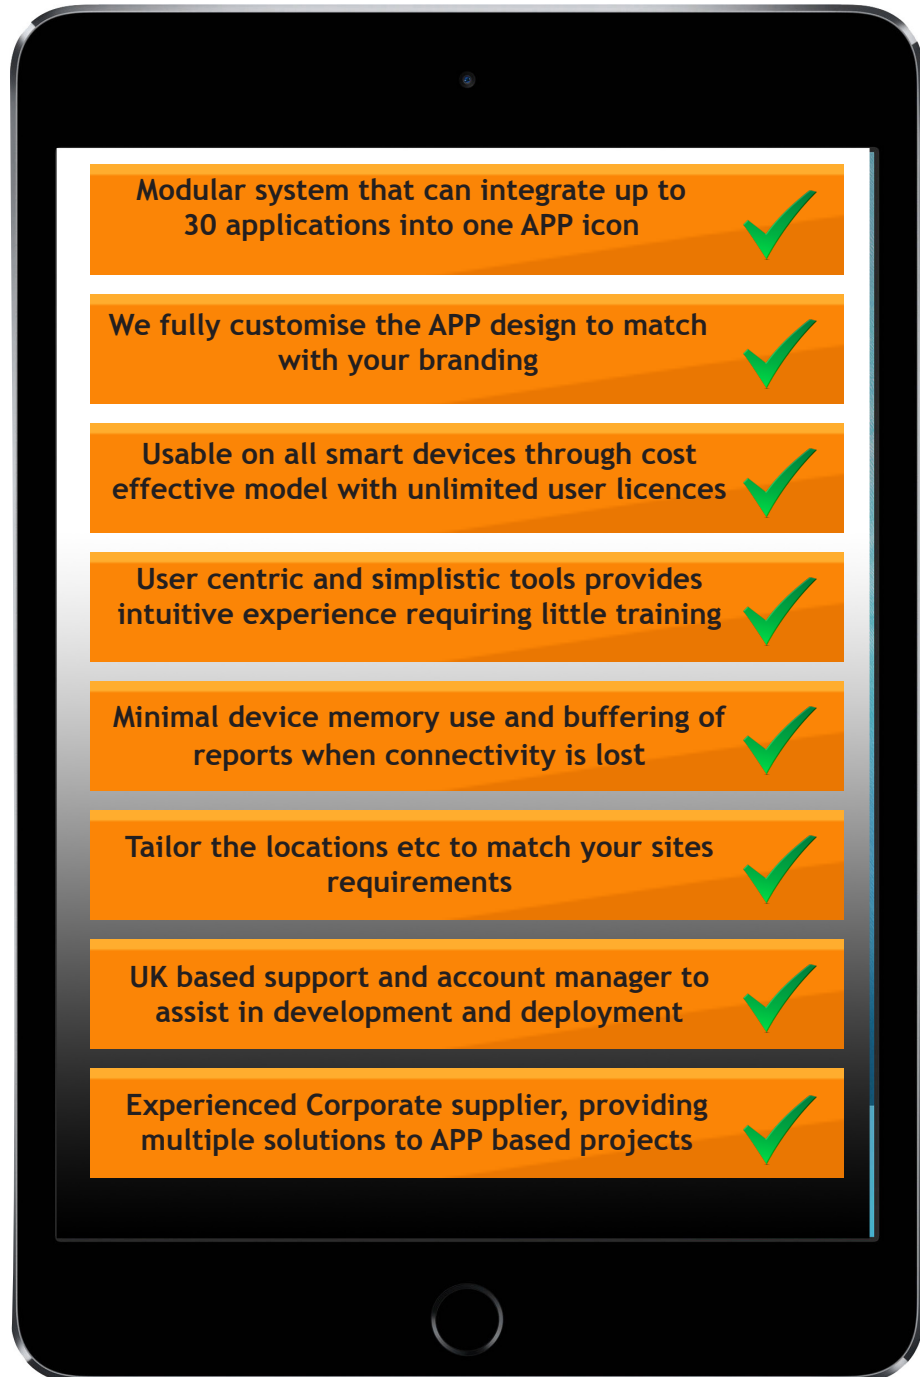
Modular system that can integrate up to 30 applications into one APP icon

We fully customise the APP design to match with your branding

Usable on all smart devices through cost effective model with unlimited user licences

User centric and simplistic tools provides intuitive experience requiring little training

Minimal device memory use and buffering of reports when connectivity is lost

Tailor the locations etc to match your sites requirements

UK based support and account manager to assist in development and deployment

Experienced Corporate supplier, providing multiple solutions to APP based projects